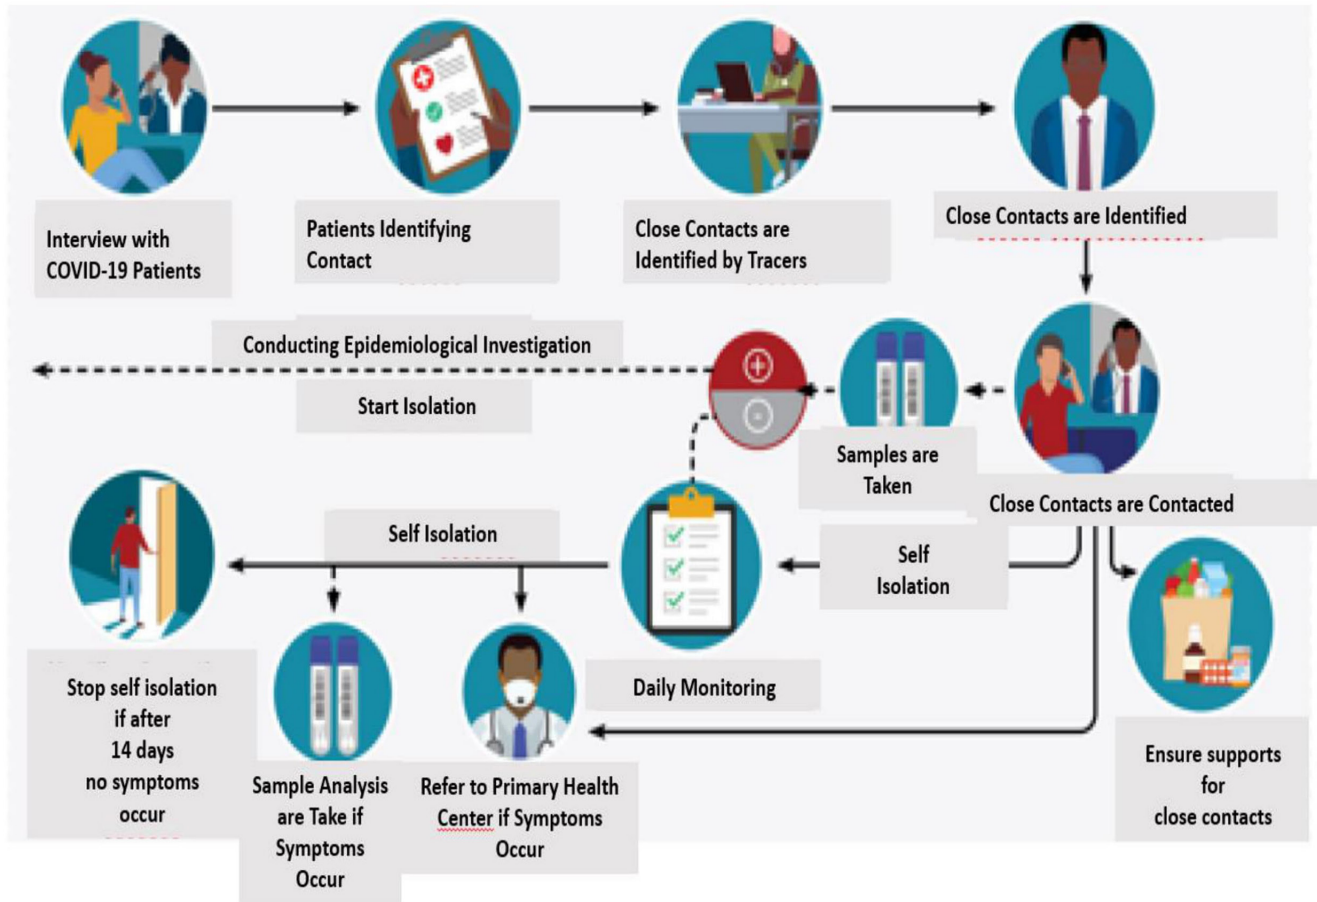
Interview with COVID-19 Patients

Patients Identifying Contact

Close Contacts are Identified by Tracers

Close Contacts are Identified

Conducting Epidemiological Investigation

Start Isolation

Samples are Taken

Close Contacts are Contacted

Self Isolation

Self Isolation

Daily Monitoring

Stop self isolation if after 14 days no symptoms occur

Sample Analysis are Take if Symptoms Occur

Refer to Primary Health Center if Symptoms Occur

Ensure supports for close contacts